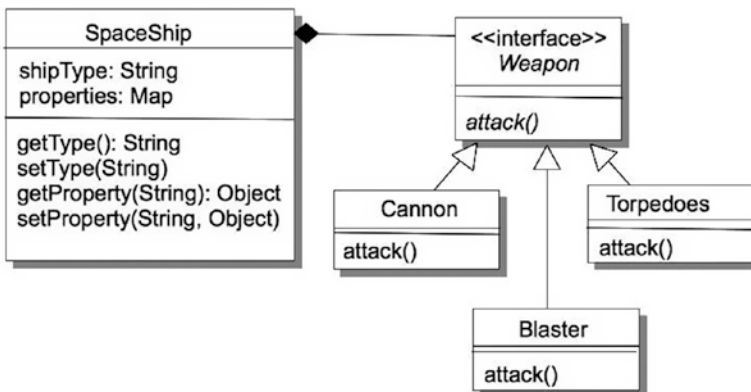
SpaceShip

shipType: String
properties: Map

getType(): String
setType(String)
getProperty(String): Object
setProperty(String, Object)

<<interface>>
Weapon

attack()

Cannon

attack()

Torpedoes

attack()

Blaster

attack()